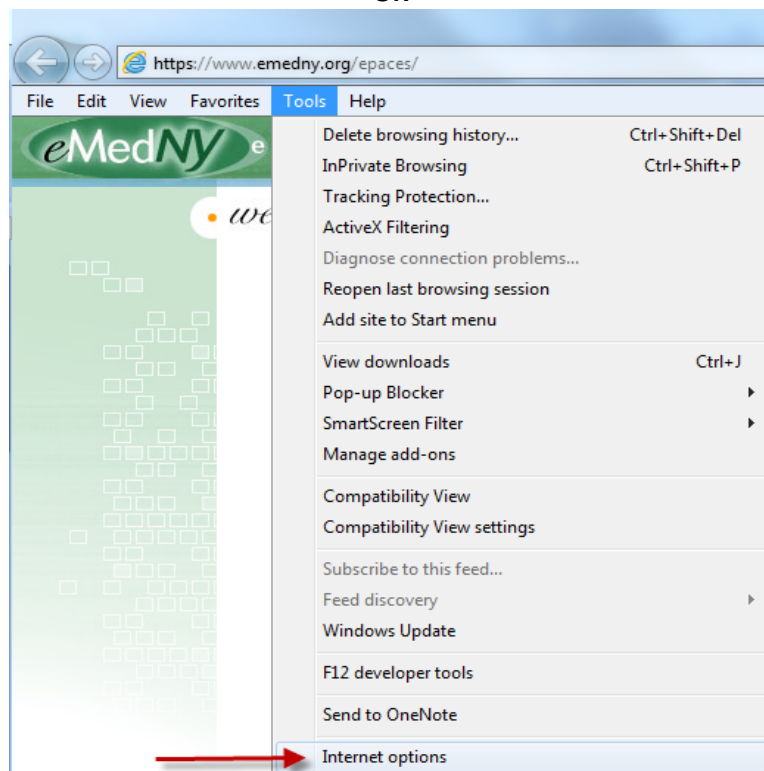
https://www.emedny.org/epaces/

File Edit View Favorites Tools Help

eMedNY e

we

Delete browsing history... Ctrl+Shift+Del
InPrivate Browsing Ctrl+Shift+P
Tracking Protection...
ActiveX Filtering
Diagnose connection problems...
Reopen last browsing session
Add site to Start menu

View downloads Ctrl+J
Pop-up Blocker
SmartScreen Filter
Manage add-ons

Compatibility View
Compatibility View settings

Subscribe to this feed...
Feed discovery
Windows Update

F12 developer tools

Send to OneNote

Internet options